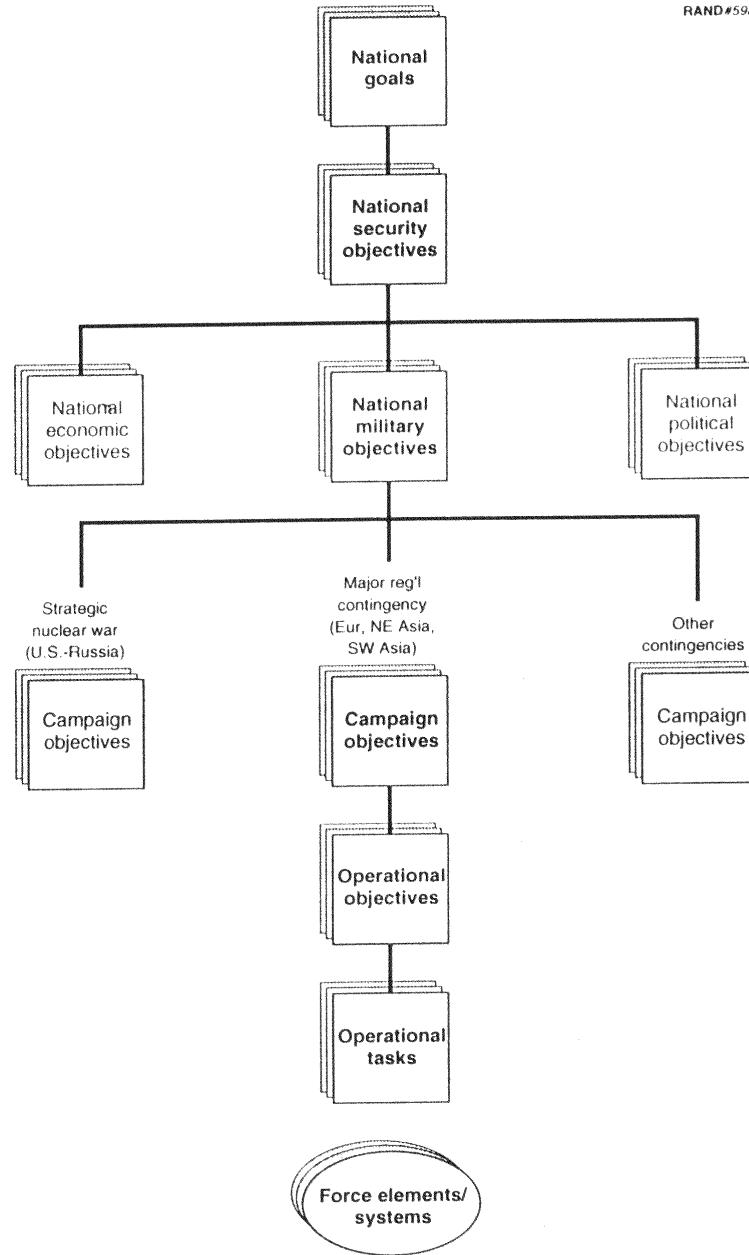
RAND#59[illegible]

National goals

National security objectives

National economic objectives

National military objectives

National political objectives

Strategic nuclear war (U.S.-Russia)

Campaign objectives

Major reg'l contingency (Eur, NE Asia, SW Asia)

Campaign objectives

Operational objectives

Operational tasks

Other contingencies

Campaign objectives

Force elements/ systems